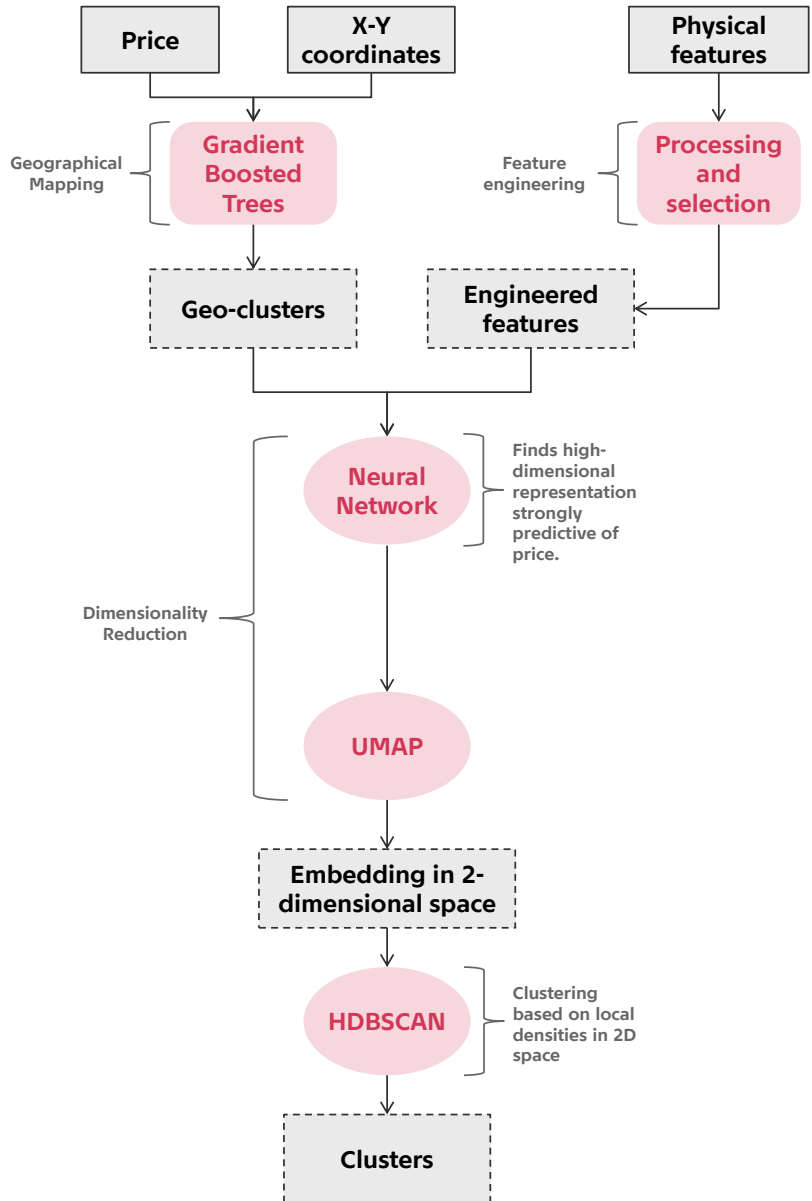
Price

X-Y coordinates

Physical features

Geographical Mapping

Gradient Boosted Trees

Feature engineering

Processing and selection

Geo-clusters

Engineered features

Neural Network

Finds high-dimensional representation strongly predictive of price.

Dimensionality Reduction

UMAP

Embedding in 2-dimensional space

HDBSCAN

Clustering based on local densities in 2D space

Clusters